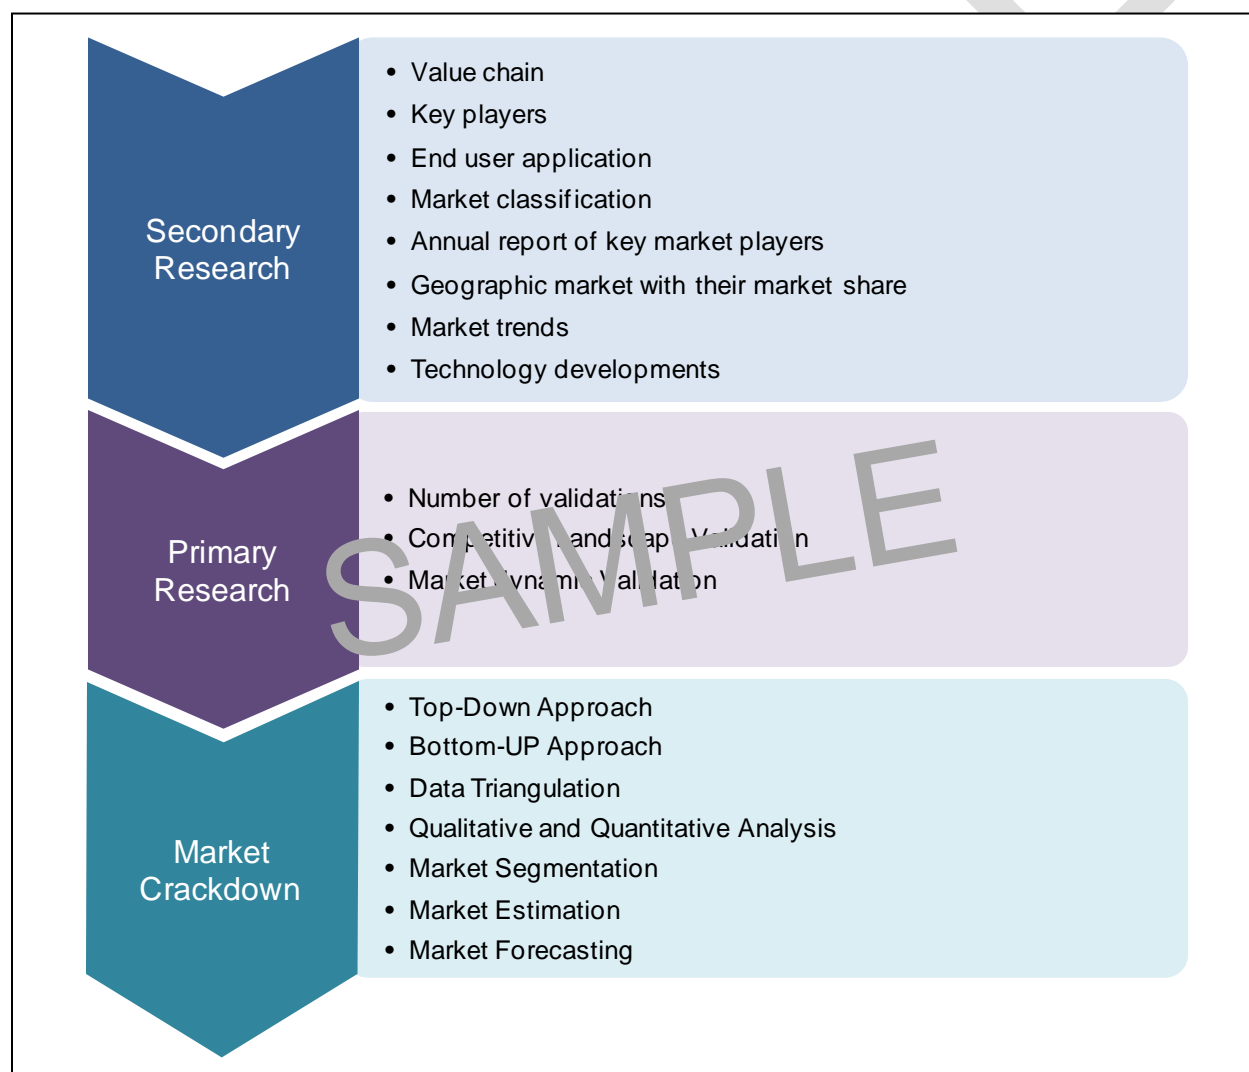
Secondary Research

- Value chain
- Key players
- End user application
- Market classification
- Annual report of key market players
- Geographic market with their market share
- Market trends
- Technology developments

Primary Research

- Number of validat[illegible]ns
- Co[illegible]petitiv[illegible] and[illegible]ap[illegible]V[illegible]idati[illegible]n
- Ma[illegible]ket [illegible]ynam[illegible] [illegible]al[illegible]dat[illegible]on

SAMPLE

Market Crackdown

- Top-Down Approach
- Bottom-UP Approach
- Data Triangulation
- Qualitative and Quantitative Analysis
- Market Segmentation
- Market Estimation
- Market Forecasting